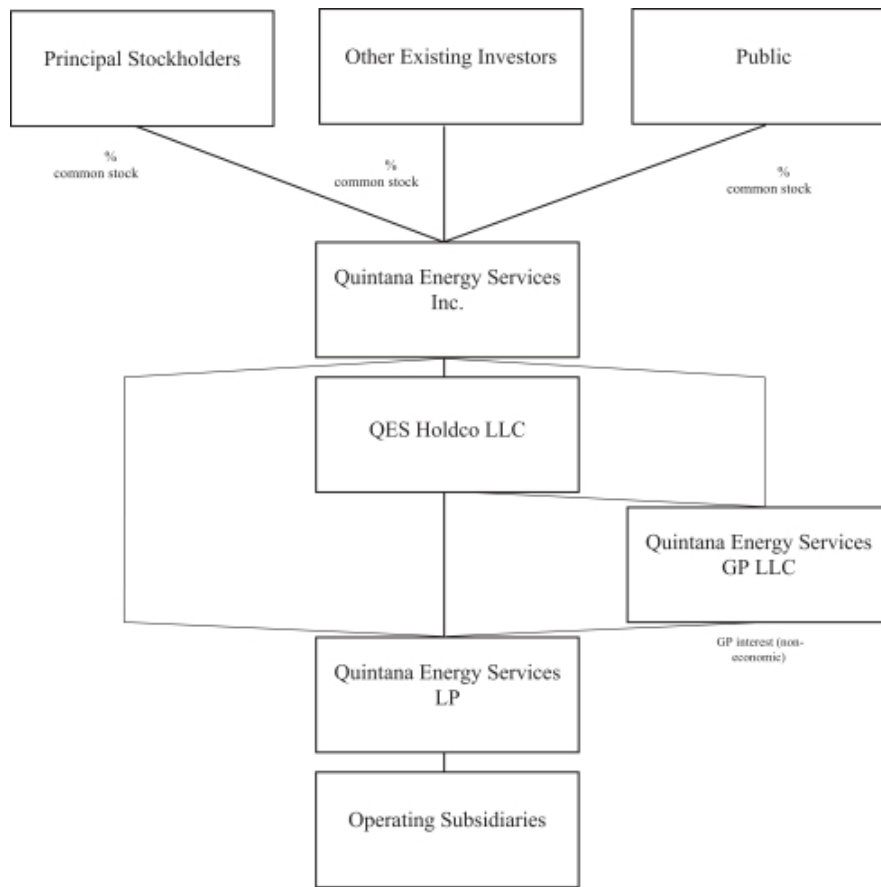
Principal Stockholders

Other Existing Investors

Public

%
common stock

%
common stock

%
common stock

Quintana Energy Services Inc.

QES Holdco LLC

Quintana Energy Services GP LLC

GP interest (non-economic)

Quintana Energy Services LP

Operating Subsidiaries